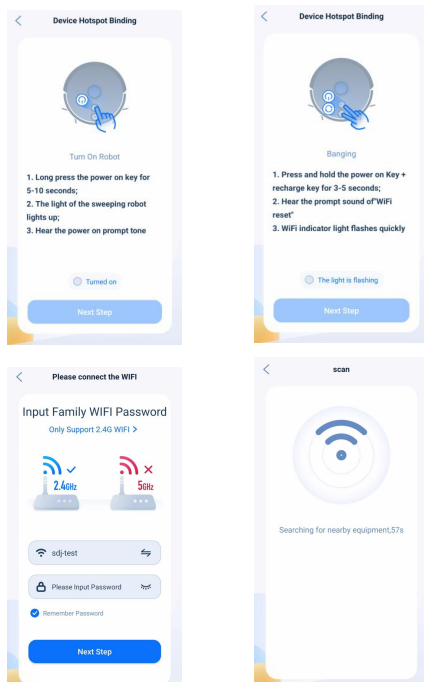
Device Hotspot Binding

Turn On Robot

1. Long press the power on key for 5-10 seconds;
2. The light of the sweeping robot lights up;
3. Hear the power on prompt tone

Turned on

Next Step

Device Hotspot Binding

Banging

1. Press and hold the power on Key + recharge key for 3-5 seconds;
2. Hear the prompt sound of"WiFi reset"
3. WiFi indicator light flashes quickly

The light is flashing

Next Step

Please connect the WIFI

Input Family WIFI Password

Only Support 2.4G WIFI >

2.4GHz

5GHz

sdj-test

Please Input Password

Remember Password

Next Step

scan

Searching for nearby equipment,57s